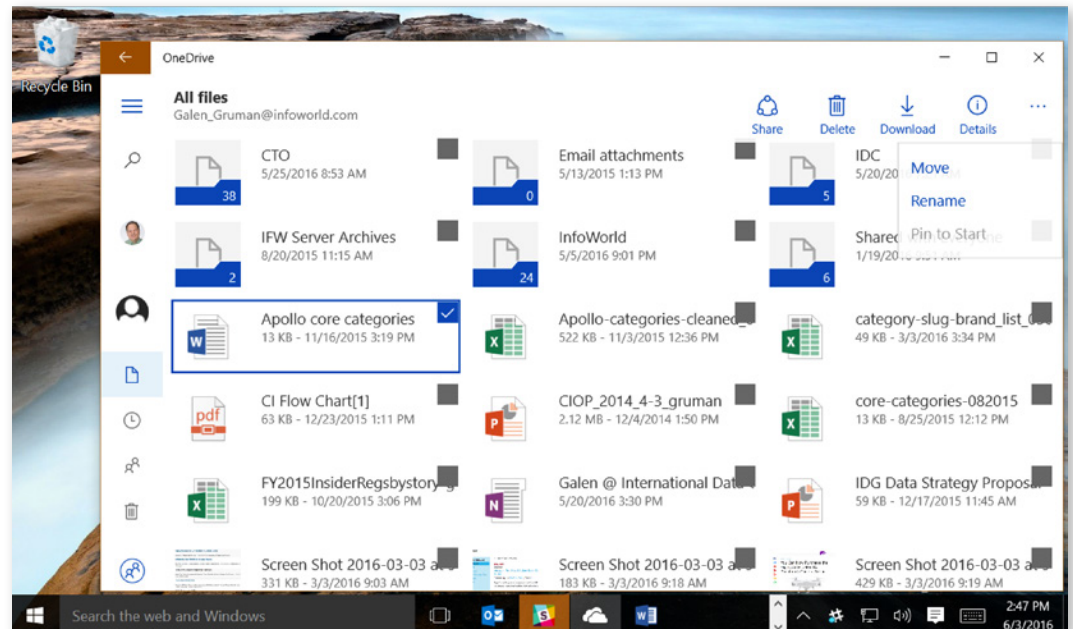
Recycle Bin

OneDrive

All files
Galen_Gruman@infoworld.com

Share Delete Download Details ···

CTO
5/25/2016 8:53 AM
38

Email attachments
5/13/2015 1:13 PM
0

IDC
5/20/
5

Move
Rename
Pin to Start

IFW Server Archives
8/20/2015 11:15 AM
2

InfoWorld
5/5/2016 9:01 PM
24

Share
1/19/20
6

Apollo core categories
13 KB - 11/16/2015 3:19 PM

Apollo-categories-cleaned_
522 KB - 11/3/2015 12:36 PM

category-slug-brand_list_
49 KB - 3/3/2016 3:34 PM

CI Flow Chart[1]
63 KB - 12/23/2015 1:11 PM

CIOP_2014_4-3_gruman
2.12 MB - 12/4/2014 1:50 PM

core-categories-082015
13 KB - 8/25/2015 12:12 PM

FY2015InsiderRegsbystory
199 KB - 10/20/2015 3:06 PM

Galen @ International Dat
5/20/2016 3:30 PM

IDG Data Strategy Proposa
59 KB - 12/17/2015 11:45 AM

Screen Shot 2016-03-03 a
331 KB - 3/3/2016 9:03 AM

Screen Shot 2016-03-03 a
183 KB - 3/3/2016 9:18 AM

Screen Shot 2016-03-03 a
429 KB - 3/3/2016 9:19 AM

Search the web and Windows

2:47 PM
6/3/2016